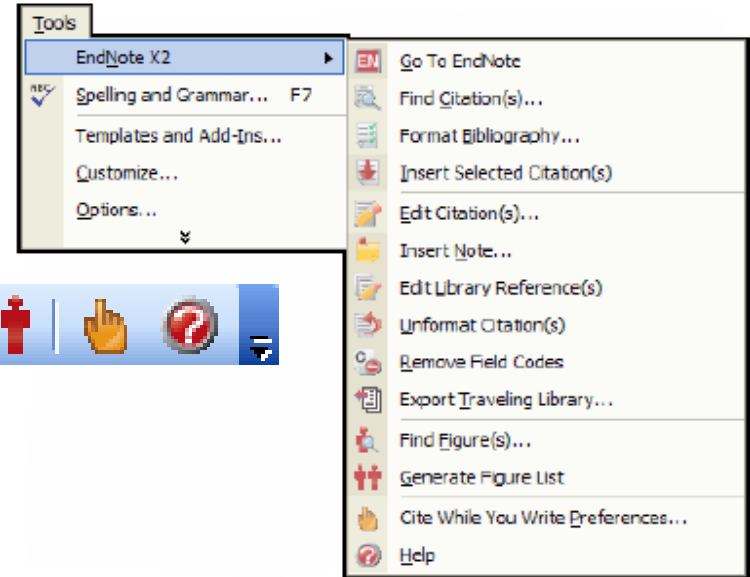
Tools

EndNote X2
Spelling and Grammar... F7
Templates and Add-Ins...
Customize...
Options...

Go To EndNote
Find Citation(s)...
Format Bibliography...
Insert Selected Citation(s)
Edit Citation(s)...
Insert Note...
Edit Library Reference(s)
Unformat Citation(s)
Remove Field Codes
Export Traveling Library...
Find Figure(s)...
Generate Figure List
Cite While You Write Preferences...
Help